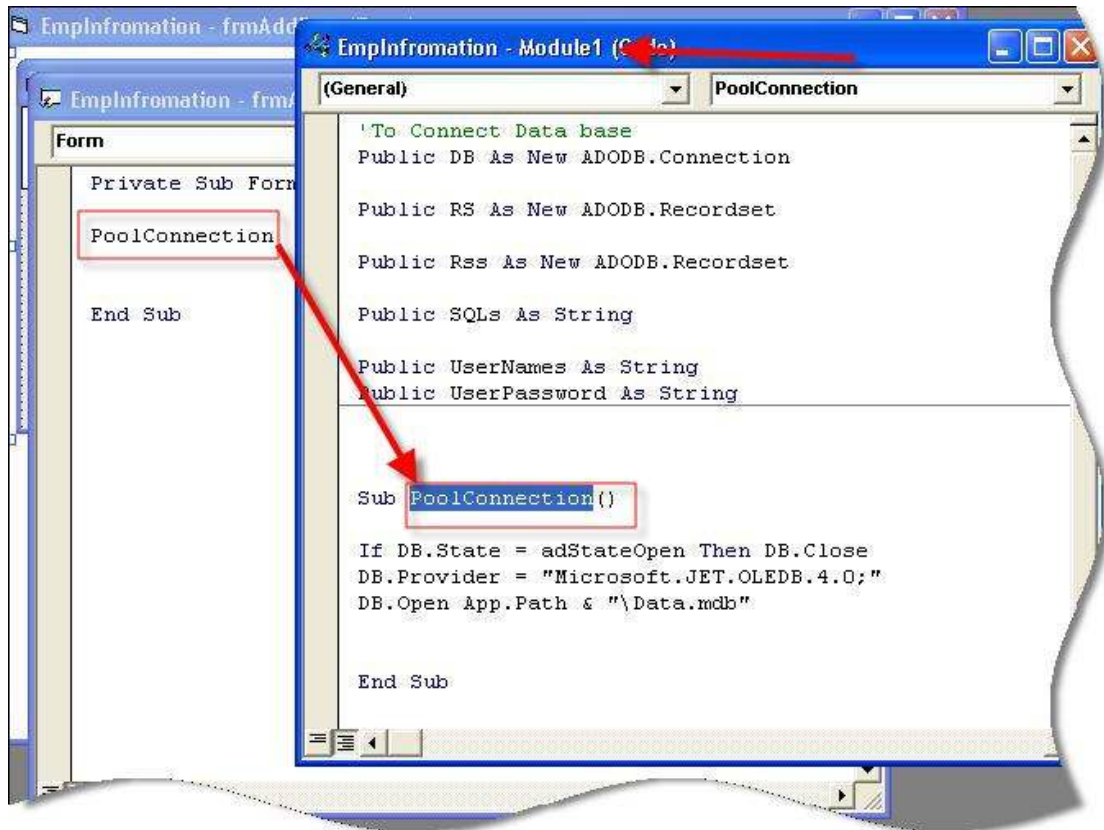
EmpInfromation - frmAdd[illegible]

EmpInfromation - frm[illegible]

Form

Private Sub Form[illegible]

PoolConnection

End Sub

EmpInfromation - Module1 ([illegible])

(General)

PoolConnection

'To Connect Data base
Public DB As New ADODB.Connection

Public RS As New ADODB.Recordset

Public Rss As New ADODB.Recordset

Public SQLs As String

Public UserNames As String
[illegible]ublic UserPassword As String

Sub PoolConnection()

If DB.State = adStateOpen Then DB.Close
DB.Provider = "Microsoft.JET.OLEDB.4.0;"
DB.Open App.Path & "\Data.mdb"

End Sub